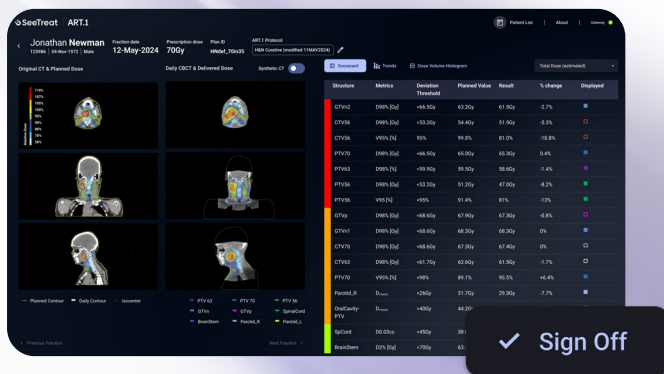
SeeTreat ART.1

Patient List About Gateway

Jonathan Newman
123586 04-Nov-1972 Male

Fraction date
12-May-2024

Prescription dose
70Gy

Plan ID
HNdef_70 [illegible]

ART.1 Protocol
H&N Curative (modified 11MAY2024)

Original CT & Planned Dose

Daily CBCT & Delivered Dose

Synthetic CT

110%
100%
95%
90%
80%
70%
50%
Relative Dose

Scorecard Trends Dose Volume Histogram

Total Dose (estimated)

| Structure | Metrics | Deviation Threshold | Planned Value | Result | % change | Displayed |
|---|---|---|---|---|---|---|
| GTVn2 | D98% [Gy] | <66.5Gy | 63.2Gy | 61.5Gy | -2.7% | |
| CTV56 | D98% [Gy] | <53.2Gy | 54.2Gy | 55.6Gy | -5.1% | |
| CTV56 | V95% [%] | 95% | 99.8% | 81.0% | -18.8% | |
| PTV70 | D98% [Gy] | <66.5Gy | 65.0Gy | 65.3Gy | 0.4% | |
| PTV63 | D98% [Gy] | <59.9Gy | 59.5Gy | 58.6Gy | -1.4% | |
| PTV56 | D98% [Gy] | <53.2Gy | 51.2Gy | 47.0Gy | -8.2% | |
| PTV56 | V95 [%] | <95% | 91.4% | 81% | -13% | |
| GTVp | D98% [Gy] | <68.6Gy | 67.9Gy | 67.3Gy | -0.8% | |
| GTVn1 | D98% [Gy] | <68.6Gy | 66.3Gy | 66.3Gy | 0% | |
| CTV70 | D98% [Gy] | <68.6Gy | 67.4Gy | 67.4Gy | 0% | |
| CTV63 | D98% [Gy] | <61.7Gy | 62.6Gy | 61.5Gy | -1.7% | |
| PTV70 | V95% [%] | <98% | 89.1% | 95.5% | +6.4% | |
| Parotid_R | $D_{mean}$ | >26Gy | 31.7Gy | 29.3Gy | -7.7% | |
| OralCavity-PTV | $D_{mean}$ | >40Gy | 44.2 | | | |
| SpCord | D0.03cc | >45Gy | 38. | | | |
| BrainStem | D2% [Gy] | >70Gy | 63. | | | |

Planned Contour Daily Contour Isocenter

PTV 63 PTV 70 PTV 56
GTVn GTVp SpinalCord
BrainStem Parotid_R Parotid_L

Previous Fraction

Next Fraction

Sign Off